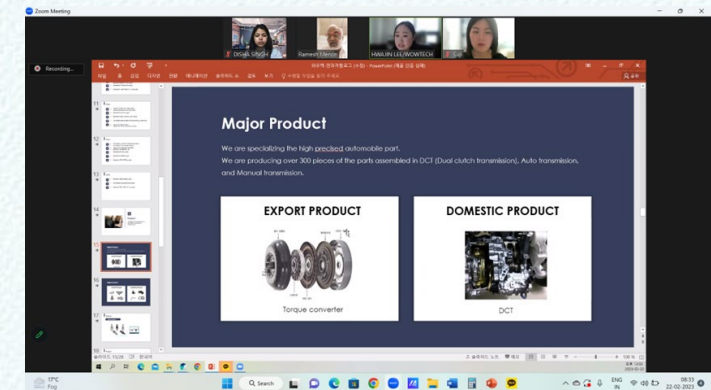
Zoom Meeting

Disha Singh

Ramesh Menon

HWAJIN LEE/WOWTECH

Lu

Recording...

PowerPoint

Major Product

We are specializing the high precised automobile part.

We are producing over 300 pieces of the parts assembled in DCT (Dual clutch transmission), Auto transmission, and Manual transmission.

EXPORT PRODUCT

Torque converter

DOMESTIC PRODUCT

DCT

Search

17°C
Fog

ENG
IN

08:33
22-02-2023